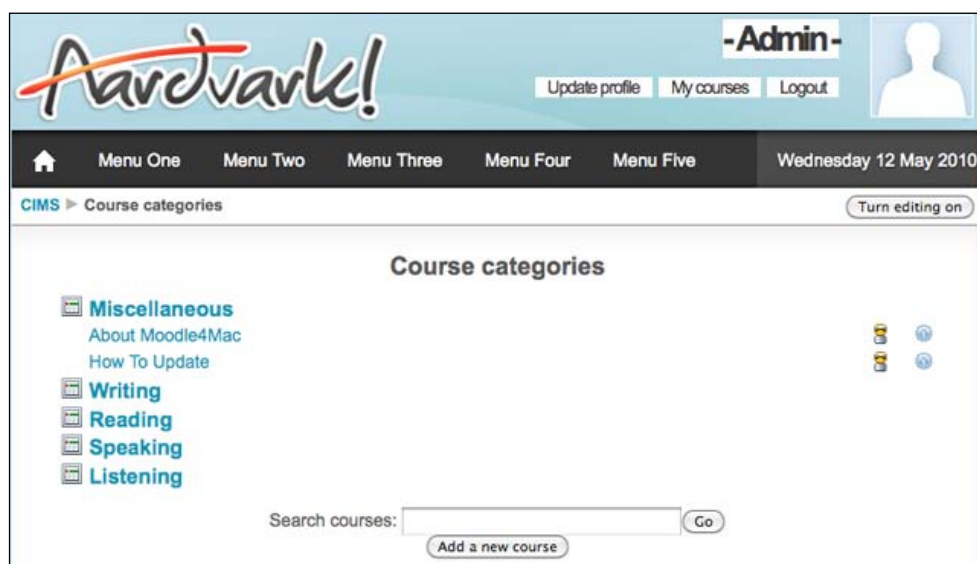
Aardvark!

-Admin-

Update profile My courses Logout

Menu One Menu Two Menu Three Menu Four Menu Five Wednesday 12 May 2010

CIMS ▶ Course categories

Turn editing on

Course categories

Miscellaneous
About Moodle4Mac
How To Update
Writing
Reading
Speaking
Listening

Search courses: Go

Add a new course